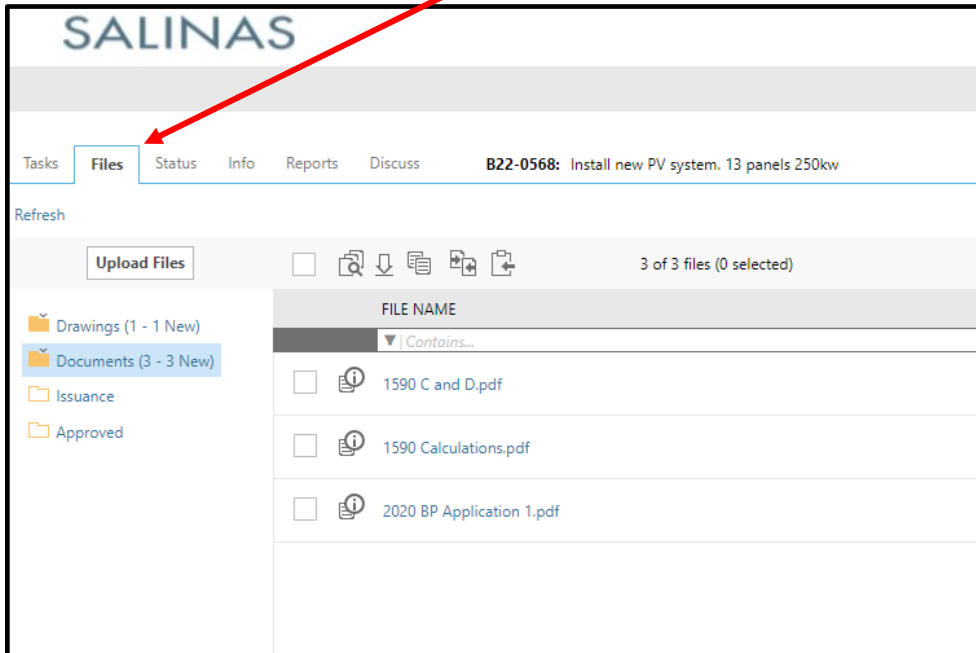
SALINAS

Tasks Files Status Info Reports Discuss **B22-0568:** Install new PV system. 13 panels 250kw

Refresh

Upload Files

3 of 3 files (0 selected)

Drawings (1 - 1 New)
Documents (3 - 3 New)
Issuance
Approved

FILE NAME

Contains...

1590 C and D.pdf

1590 Calculations.pdf

2020 BP Application 1.pdf